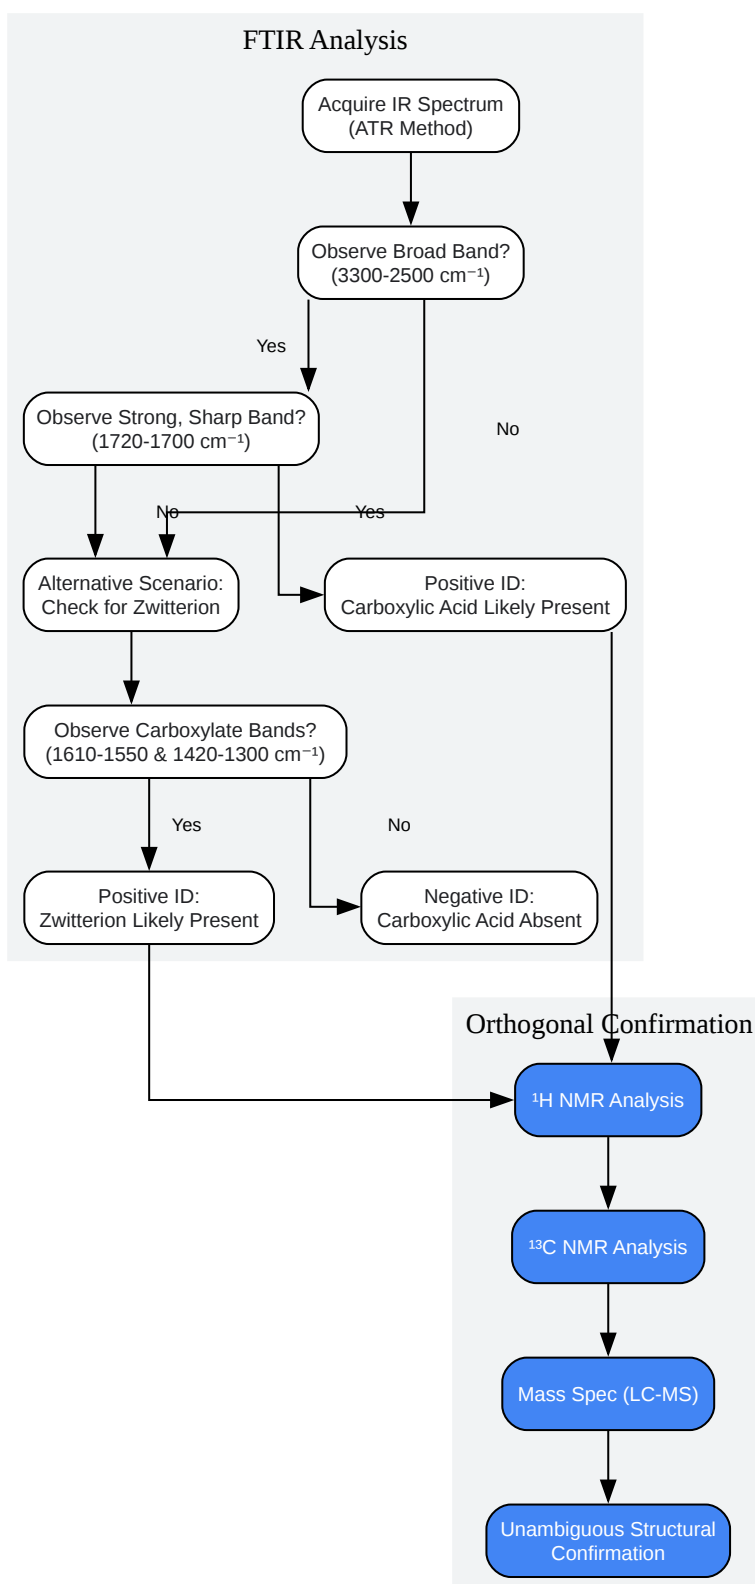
FTIR Analysis

Acquire IR Spectrum (ATR Method)

Observe Broad Band? (3300-2500 cm⁻¹)

Yes

No

Observe Strong, Sharp Band? (1720-1700 cm⁻¹)

No

Yes

Alternative Scenario: Check for Zwitterion

Positive ID: Carboxylic Acid Likely Present

Observe Carboxylate Bands? (1610-1550 & 1420-1300 cm⁻¹)

Yes

No

Positive ID: Zwitterion Likely Present

Negative ID: Carboxylic Acid Absent

Orthogonal Confirmation

¹H NMR Analysis

¹³C NMR Analysis

Mass Spec (LC-MS)

Unambiguous Structural Confirmation